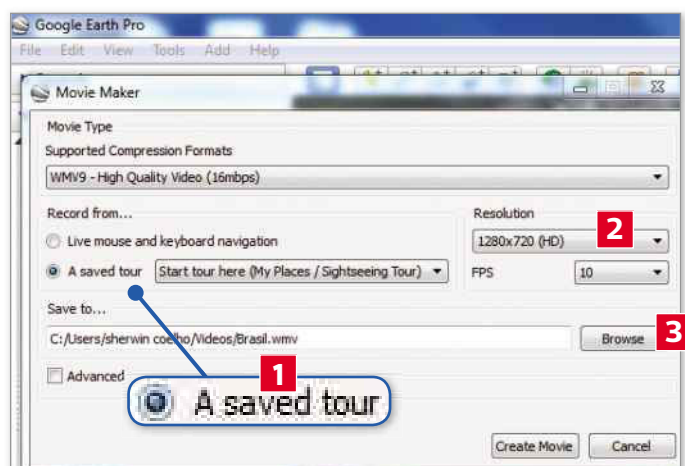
Google Earth Pro

File Edit View Tools Add Help

Movie Maker

Movie Type

Supported Compression Formats

WMV9 - High Quality Video (16mbps)

Record from...

Live mouse and keyboard navigation

A saved tour

Start tour here (My Places / Sightseeing Tour)

Resolution

1280x720 (HD)

2

FPS

10

Save to...

C:/Users/sherwin coelho/Videos/Brasil.wmv

Browse

3

Advanced

1

A saved tour

Create Movie

Cancel